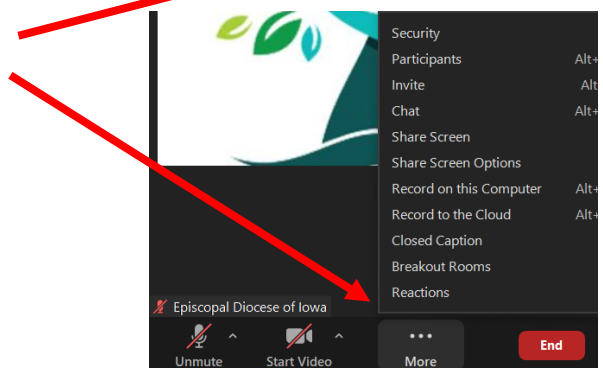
Security
Participants Alt+
Invite Alt
Chat Alt+
Share Screen
Share Screen Options
Record on this Computer Alt+
Record to the Cloud Alt+
Closed Caption
Breakout Rooms
Reactions

Episcopal Diocese of Iowa

Unmute
Start Video
More
End